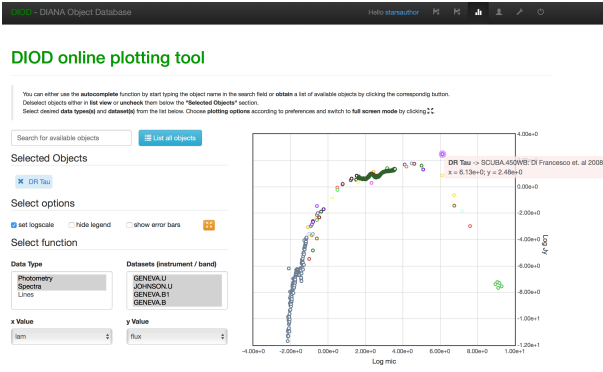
DIOD - DIANA Object Database

Hello starsauthor

DIOD online plotting tool

You can either use the autocomplete function by start typing the object name in the search field or obtain a list of available objects by clicking the correspondig button. Deselect objects either in list view or uncheck them below the "Selected Objects" section. Select desired data type(s) and dataset(s) from the list below. Choose plotting options according to preferences and switch to full screen mode by clicking

Search for available objects

List all objects

Selected Objects

DR Tau

Select options

set logscale

hide legend

show error bars

Select function

Data Type

Photometry
Spectra
Lines

Datasets (instrument / band)

GENEVA.U
JOHNSON.U
GENEVA.B1
GENEVA.B

x Value

lam

y Value

flux

DR Tau -> SCUBA.450WB: Di Francesco et. al 2008
x = 6.13e+0; y = 2.48e+0

4.00e+0
2.00e+0
0.00e+0
-2.00e+0
-4.00e+0
-6.00e+0
-8.00e+0
-1.00e+1
-1.20e+1

Log Jy

-4.00e+0
-2.00e+0
0.00e+0
2.00e+0
4.00e+0
6.00e+0
8.00e+0
1.00e+1

Log mic